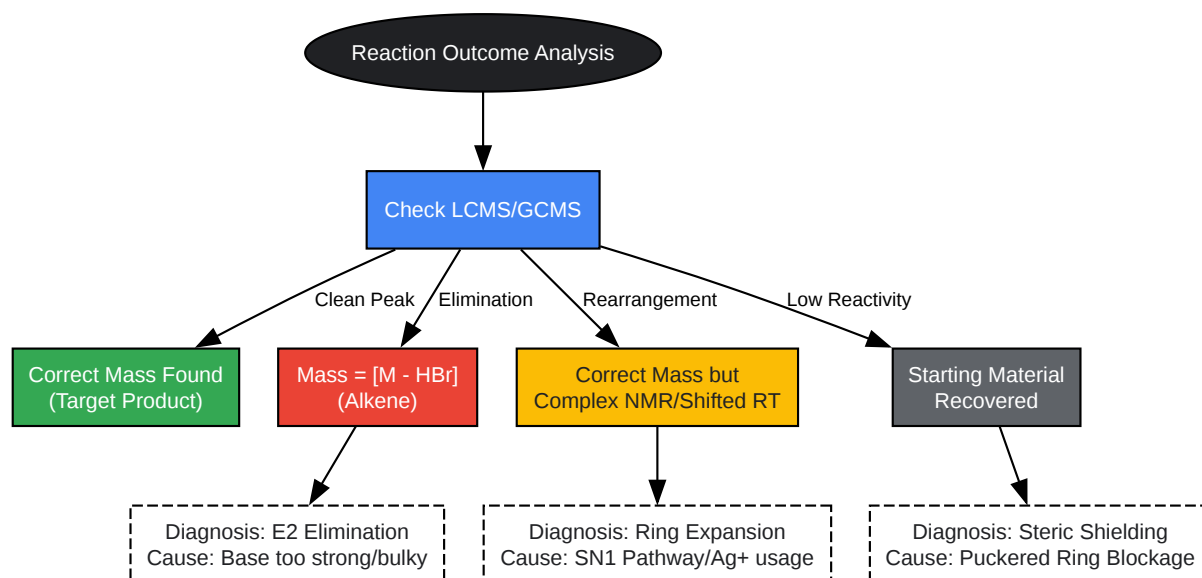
Reaction Outcome Analysis

Check LCMS/GCMS

Clean Peak

Elimination

Rearrangement

Low Reactivity

Correct Mass Found
(Target Product)

Mass = [M - HBr]
(Alkene)

Correct Mass but
Complex NMR/Shifted RT

Starting Material
Recovered

Diagnosis: E2 Elimination
Cause: Base too strong/bulky

Diagnosis: Ring Expansion
Cause: SN1 Pathway/Ag+ usage

Diagnosis: Steric Shielding
Cause: Puckered Ring Blockage